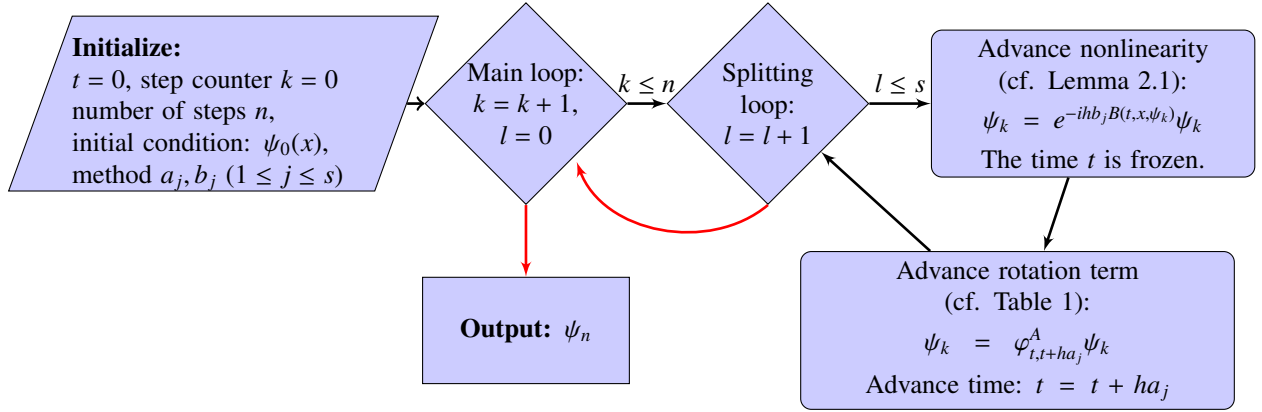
**Initialize:**
$t = 0$, step counter $k = 0$
number of steps $n$,
initial condition: $\psi_0(x)$,
method $a_j, b_j$ $(1 \leq j \leq s)$

Main loop:
$k = k + 1$,
$l = 0$

$k \leq n$

Splitting loop:
$l = l + 1$

$l \leq s$

Advance nonlinearity
(cf. Lemma 2.1):
$\psi_k = e^{-ihb_jB(t,x,\psi_k)}\psi_k$
The time $t$ is frozen.

Advance rotation term
(cf. Table 1):
$\psi_k = \varphi^A_{t,t+ha_j}\psi_k$
Advance time: $t = t + ha_j$

**Output:** $\psi_n$